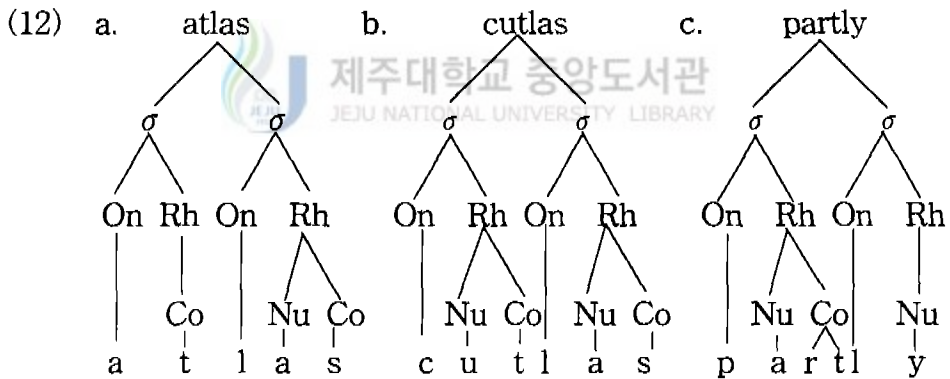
(12) a. atlas b. cutlas c. partly

제주대학교 중앙도서관
JEJU NATIONAL UNIVERSITY LIBRARY

a.
$\sigma$ $\sigma$
On Rh On Rh
Co Nu Co
a t l a s

b.
$\sigma$ $\sigma$
On Rh On Rh
Nu Co Nu Co
c u t l a s

c.
$\sigma$ $\sigma$
On Rh On Rh
Nu Co Nu
p a r t l y